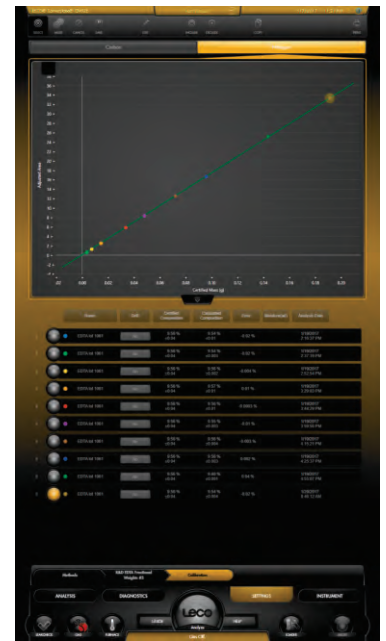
Carbon

Certified Mass (g)

Adjusted Area

Name | Drift | Certified Concentration | Calculated Concentration | Error | Weeks/used | Analysis Date

Methods

Calibration

ANALYSIS

DIAGNOSTICS

SETTINGS

INSTRUMENT

LECO

Analyze